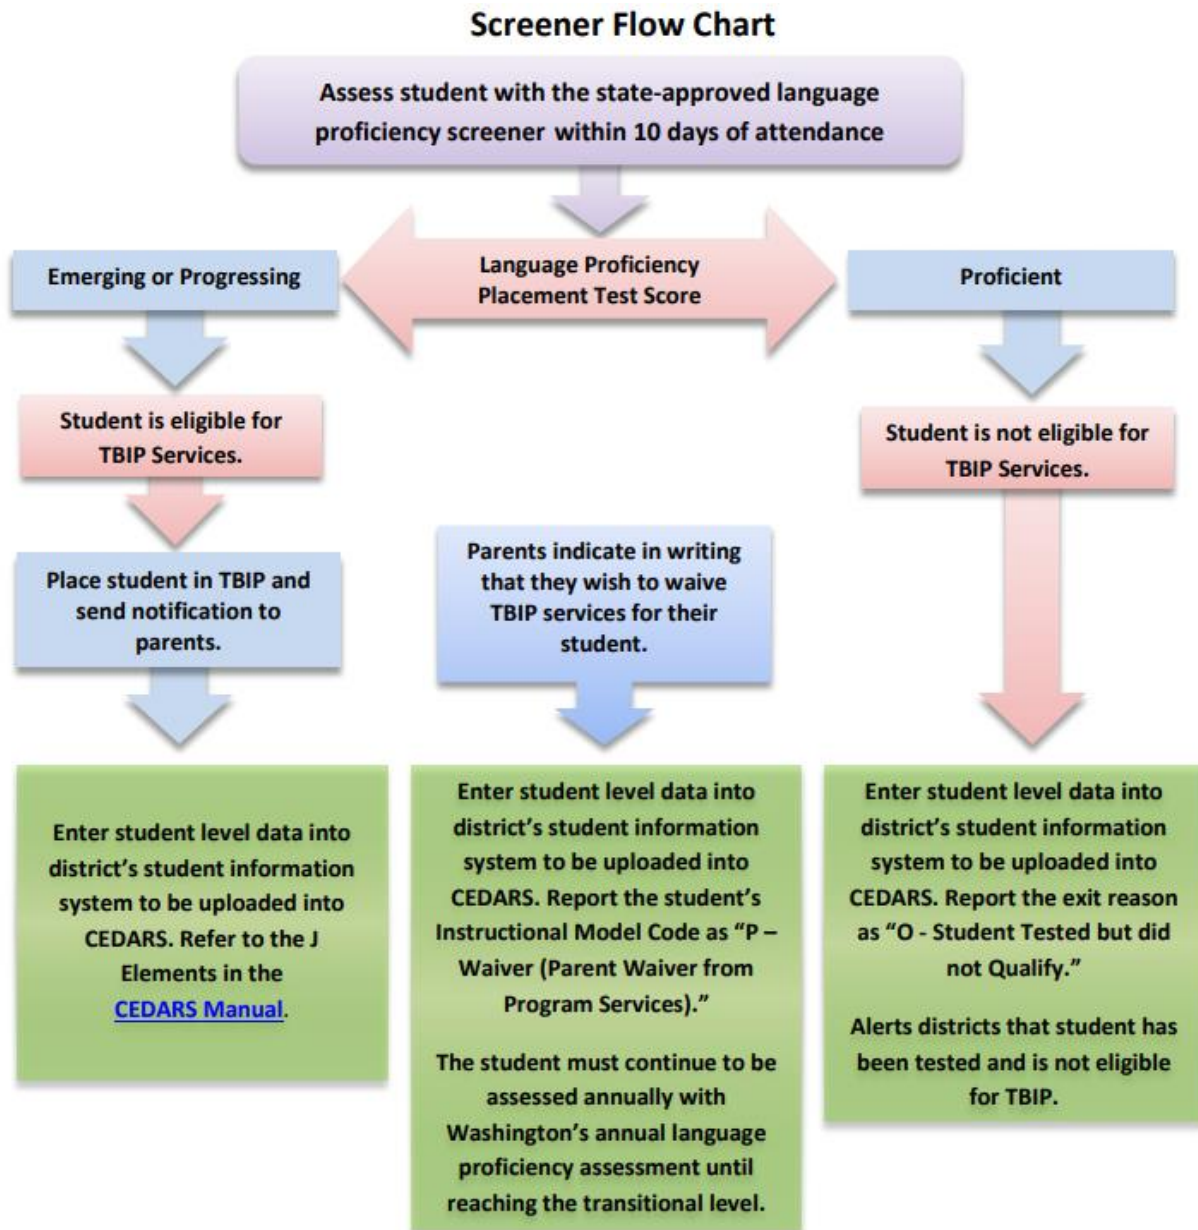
Screener Flow Chart

Assess student with the state-approved language proficiency screener within 10 days of attendance

Emerging or Progressing

Language Proficiency Placement Test Score

Proficient

Student is eligible for TBIP Services.

Place student in TBIP and send notification to parents.

Enter student level data into district's student information system to be uploaded into CEDARS. Refer to the J Elements in the CEDARS Manual.

Parents indicate in writing that they wish to waive TBIP services for their student.

Enter student level data into district's student information system to be uploaded into CEDARS. Report the student's Instructional Model Code as "P – Waiver (Parent Waiver from Program Services)."

The student must continue to be assessed annually with Washington's annual language proficiency assessment until reaching the transitional level.

Student is not eligible for TBIP Services.

Enter student level data into district's student information system to be uploaded into CEDARS. Report the exit reason as "O - Student Tested but did not Qualify."

Alerts districts that student has been tested and is not eligible for TBIP.